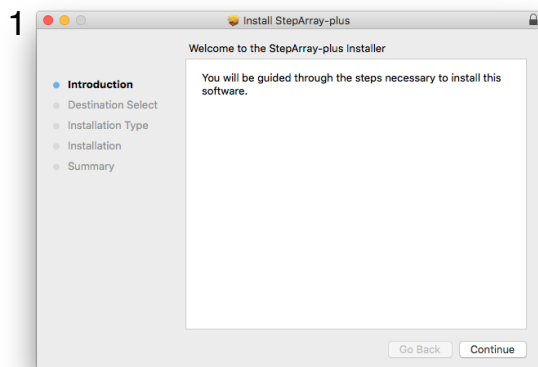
1

Install StepArray-plus

Welcome to the StepArray-plus Installer

Introduction
Destination Select
Installation Type
Installation
Summary

You will be guided through the steps necessary to install this software.

Go Back
Continue